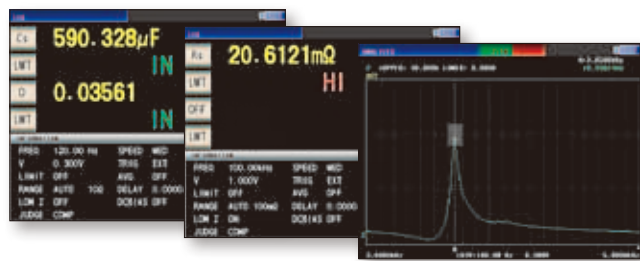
Cs
590.328μF
IN
LMT
D
0.03561
IN
LMT
FREQ 120.00 Hz SPEED MED
V 0.500V TRIG EXT
LIMIT OFF AVG OFF
RANGE AUTO 100 DELAY 0.0000
LOW Z OFF DCBIAS OFF
JUDGE COMP

Rs
20.6121mΩ
HI
LMT
OFF
LMT
FREQ 100.00kHz SPEED MED
V 1.000V TRIG EXT
LIMIT OFF AVG OFF
RANGE AUTO 100mΩ DELAY 0.0000
LOW Z ON DCBIAS OFF
JUDGE COMP

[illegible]